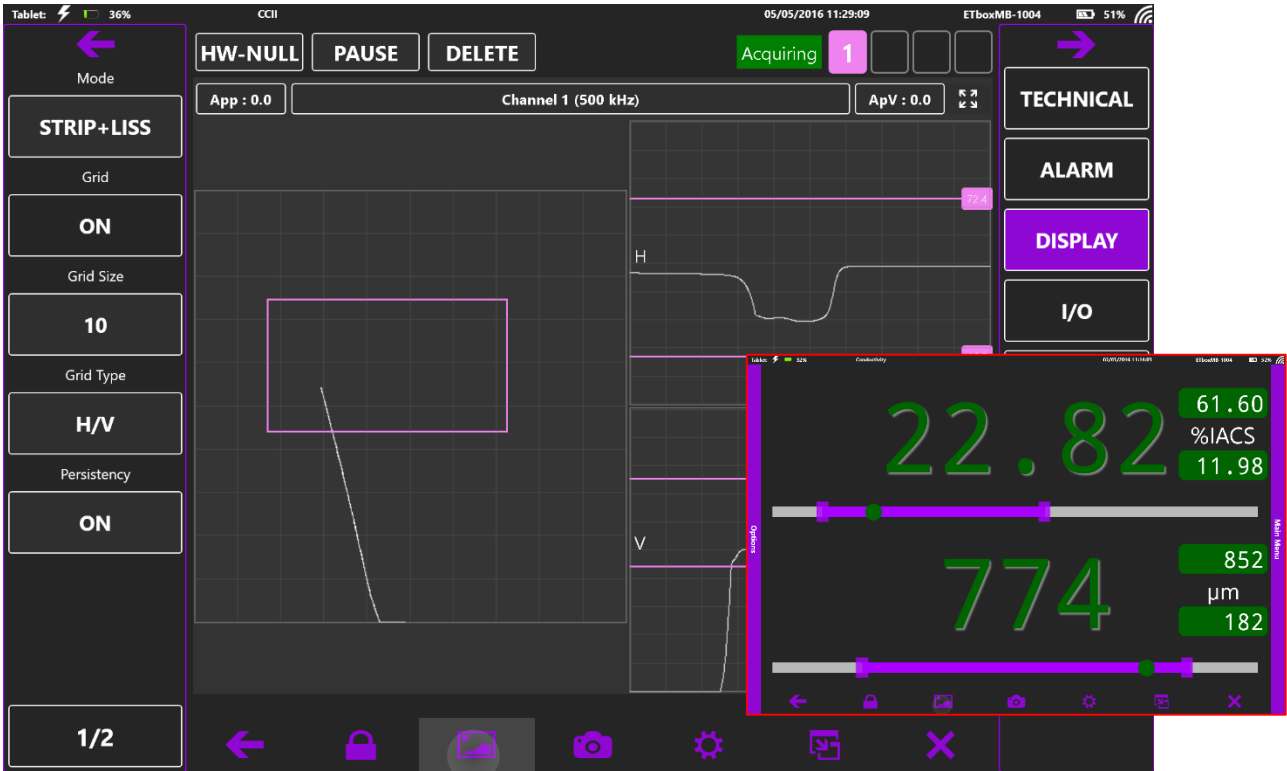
Tablet: 36% CCII 05/05/2016 11:29:09 ETboxMB-1004 51%

Mode

STRIP+LISS

Grid

ON

Grid Size

10

Grid Type

H/V

Persistency

ON

1/2

HW-NULL PAUSE DELETE Acquiring 1

App : 0.0 Channel 1 (500 kHz) ApV : 0.0

72.4

H

V

TECHNICAL

ALARM

DISPLAY

I/O

Tablet: 52% Conductivity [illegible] ETboxMB-1004 52%

Options

22.82

61.60

%IACS

11.98

774

852

µm

182

Main Menu